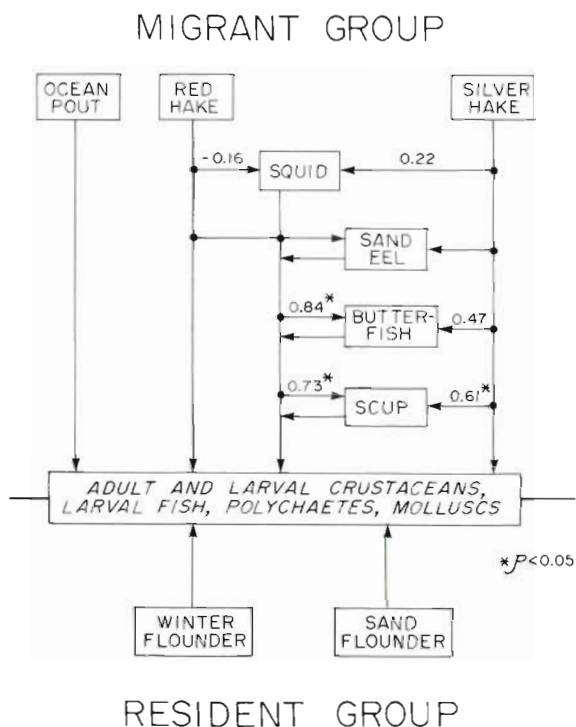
MIGRANT GROUP

OCEAN POUT

RED HAKE

SILVER HAKE

-0.16

SQUID

0.22

SAND EEL

0.84*

BUTTER-FISH

0.47

0.73*

SCUP

0.61*

ADULT AND LARVAL CRUSTACEANS, LARVAL FISH, POLYCHAETES, MOLLUSCS

*$P<0.05$

WINTER FLOUNDER

SAND FLOUNDER

RESIDENT GROUP